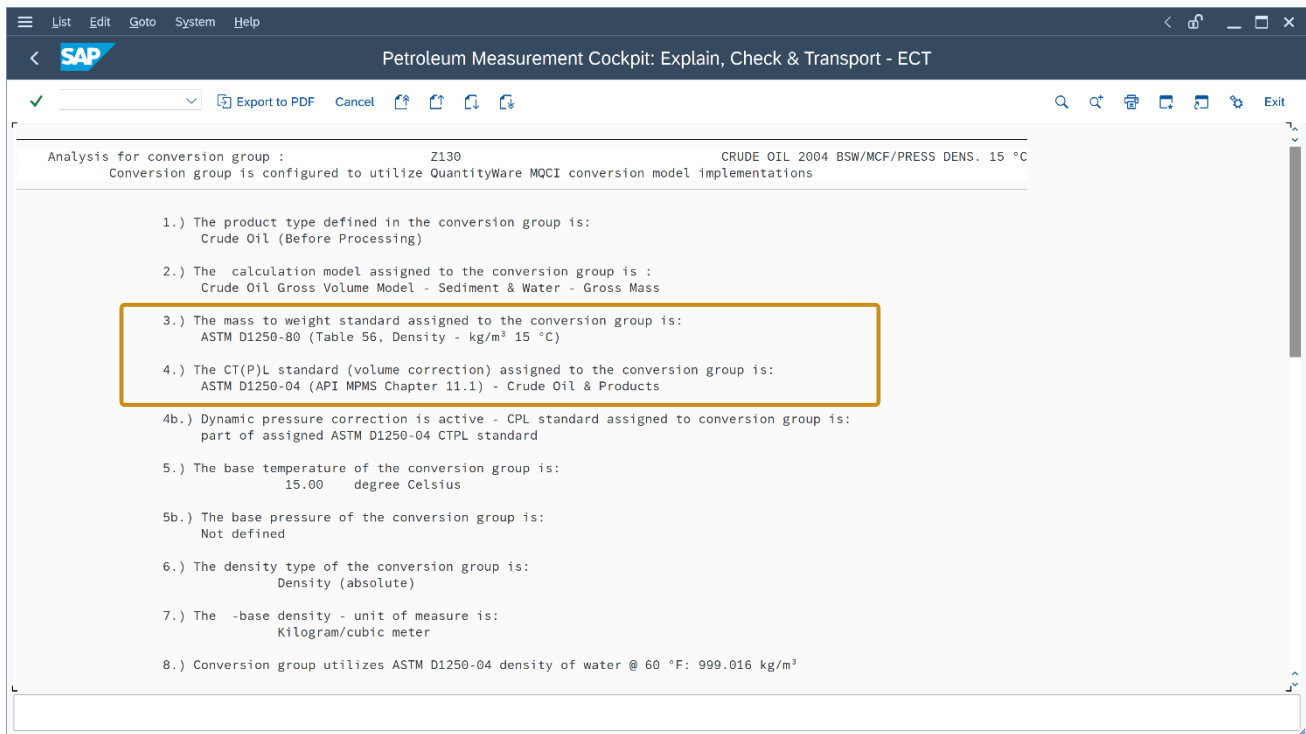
List Edit Goto System Help

SAP Petroleum Measurement Cockpit: Explain, Check & Transport - ECT

Export to PDF Cancel Exit

Analysis for conversion group : Z130 CRUDE OIL 2004 BSW/MCF/PRESS DENS. 15 °C
Conversion group is configured to utilize QuantityWare MQCI conversion model implementations

1.) The product type defined in the conversion group is:
Crude Oil (Before Processing)

2.) The calculation model assigned to the conversion group is :
Crude Oil Gross Volume Model - Sediment & Water - Gross Mass

3.) The mass to weight standard assigned to the conversion group is:
ASTM D1250-80 (Table 56, Density - kg/m³ 15 °C)

4.) The CT(P)L standard (volume correction) assigned to the conversion group is:
ASTM D1250-04 (API MPMS Chapter 11.1) - Crude Oil & Products

4b.) Dynamic pressure correction is active - CPL standard assigned to conversion group is:
part of assigned ASTM D1250-04 CTPL standard

5.) The base temperature of the conversion group is:
15.00 degree Celsius

5b.) The base pressure of the conversion group is:
Not defined

6.) The density type of the conversion group is:
Density (absolute)

7.) The -base density - unit of measure is:
Kilogram/cubic meter

8.) Conversion group utilizes ASTM D1250-04 density of water @ 60 °F: 999.016 kg/m³